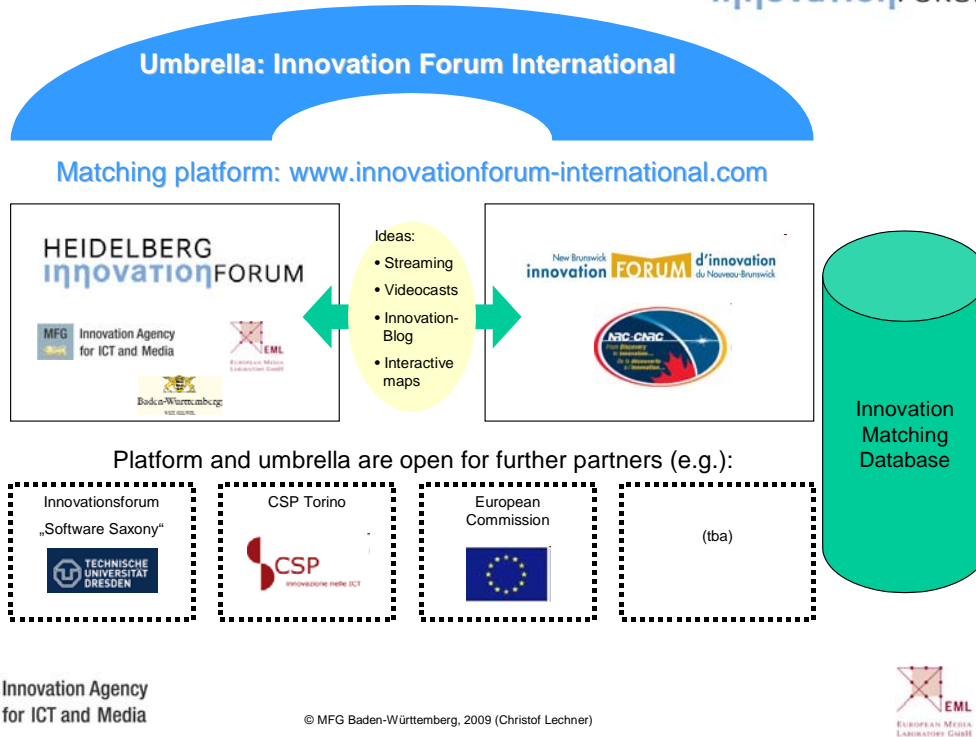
Umbrella: Innovation Forum International

Matching platform: www.innovationforum-international.com

HEIDELBERG
innovationFORUM

MFG Innovation Agency for ICT and Media

EML
European Media Laboratory GmbH

Baden-Württemberg

Ideas:
• Streaming
• Videocasts
• Innovation-Blog
• Interactive maps

New Brunswick innovation FORUM d'innovation du Nouveau-Brunswick

NRC·CNRC
From Discovery to Innovation... De la découverte à l'innovation...

Innovation Matching Database

Platform and umbrella are open for further partners (e.g.):

Innovationsforum „Software Saxony“
TECHNISCHE UNIVERSITÄT DRESDEN

CSP Torino
CSP innovazione nelle ICT

European Commission

(tba)

Innovation Agency for ICT and Media

© MFG Baden-Württemberg, 2009 (Christof Lechner)

EML
European Media Laboratory GmbH